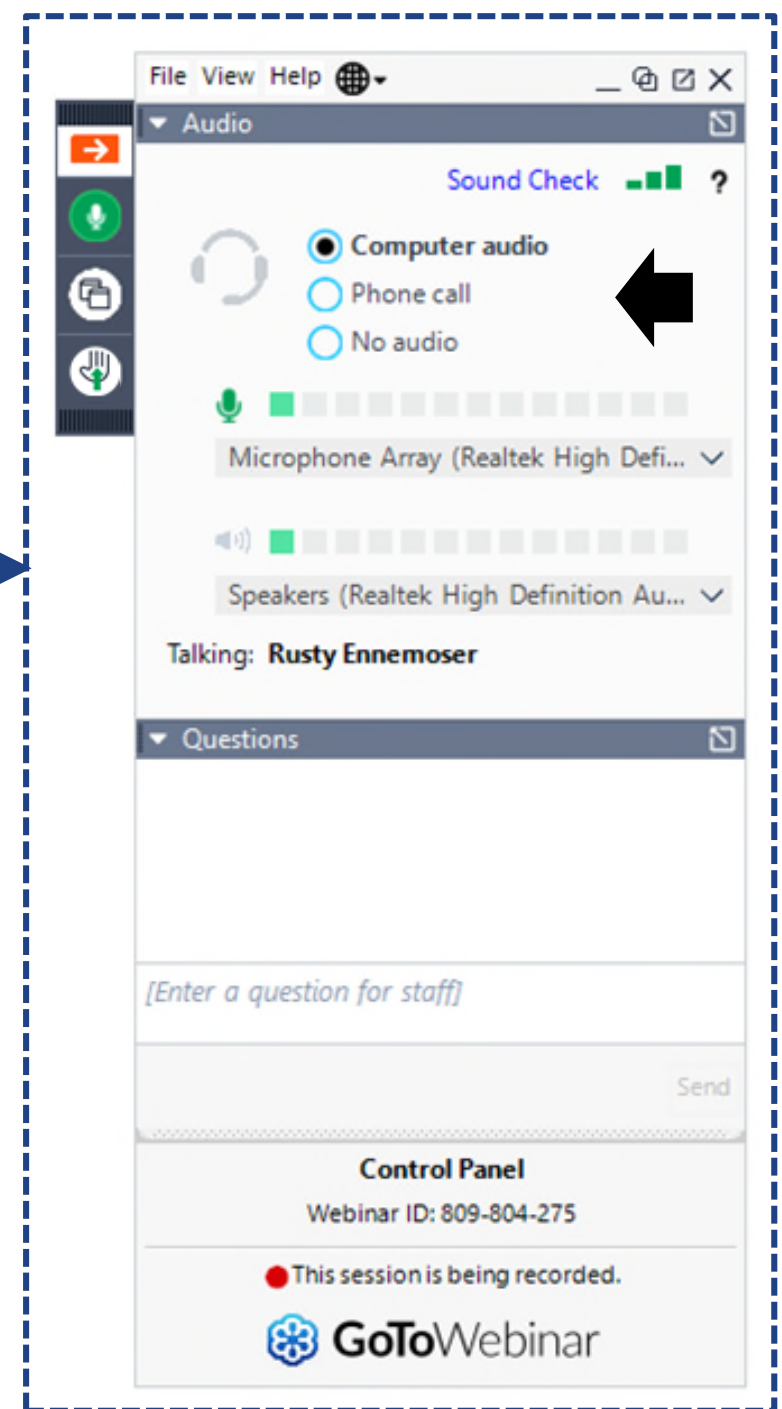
File View Help

Audio

Sound Check ?

Computer audio
Phone call
No audio

Microphone Array (Realtek High Defi...

Speakers (Realtek High Definition Au...

Talking: Rusty Ennemoser

Questions

[Enter a question for staff]

Send

Control Panel
Webinar ID: 809-804-275

This session is being recorded.

GoToWebinar